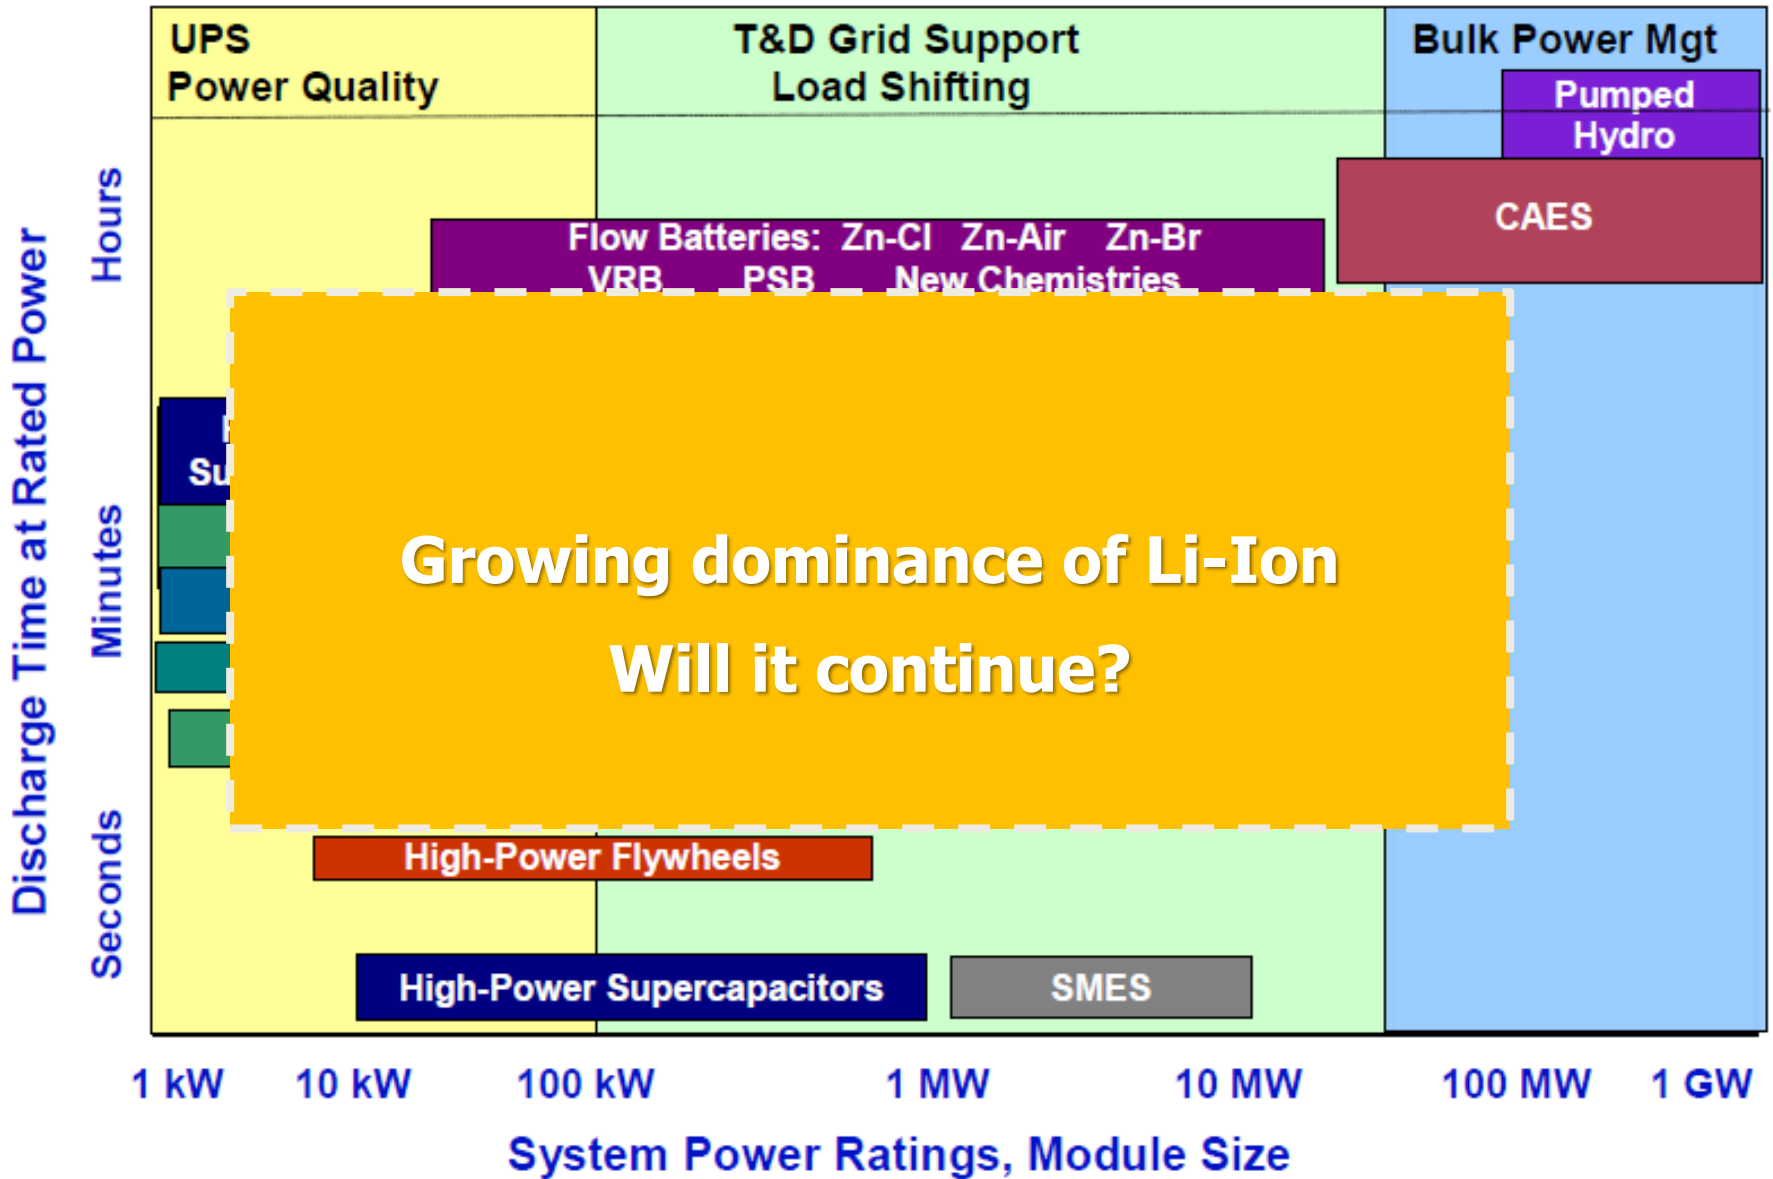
UPS
Power Quality

T&D Grid Support
Load Shifting

Bulk Power Mgt

Pumped Hydro

CAES

Flow Batteries: Zn-Cl Zn-Air Zn-Br
VRB PSB New Chemistries

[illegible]
Su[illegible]

Growing dominance of Li-Ion
Will it continue?

High-Power Flywheels

High-Power Supercapacitors

SMES

Discharge Time at Rated Power

Hours

Minutes

Seconds

1 kW 10 kW 100 kW 1 MW 10 MW 100 MW 1 GW

System Power Ratings, Module Size